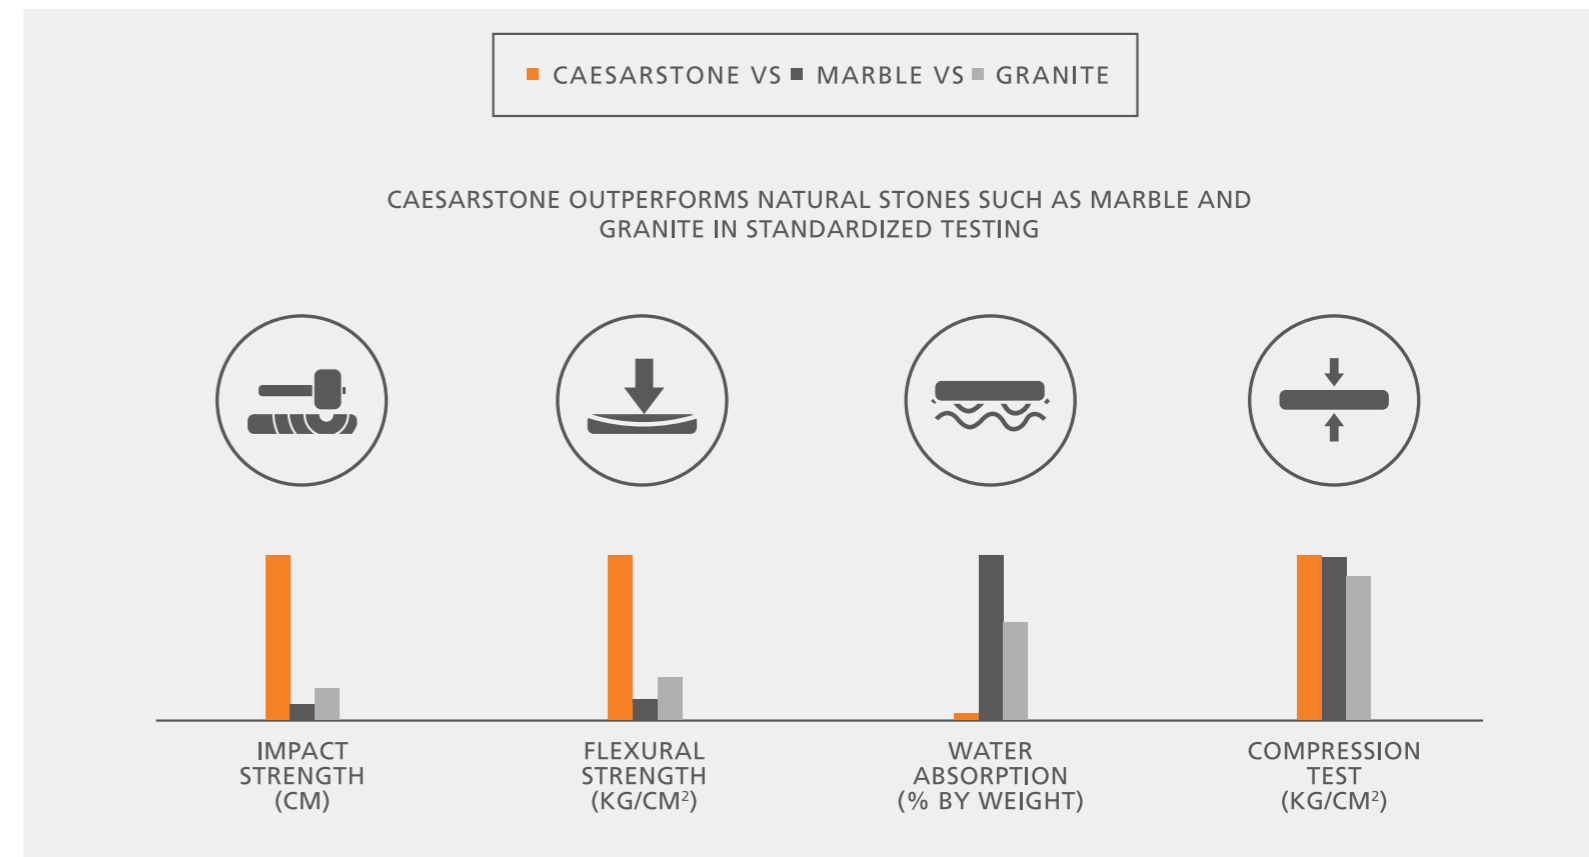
CAESARSTONE VS MARBLE VS GRANITE

CAESARSTONE OUTPERFORMS NATURAL STONES SUCH AS MARBLE AND GRANITE IN STANDARDIZED TESTING

IMPACT STRENGTH (CM)

FLEXURAL STRENGTH ($KG/CM^2$)

WATER ABSORPTION (% BY WEIGHT)

COMPRESSION TEST ($KG/CM^2$)